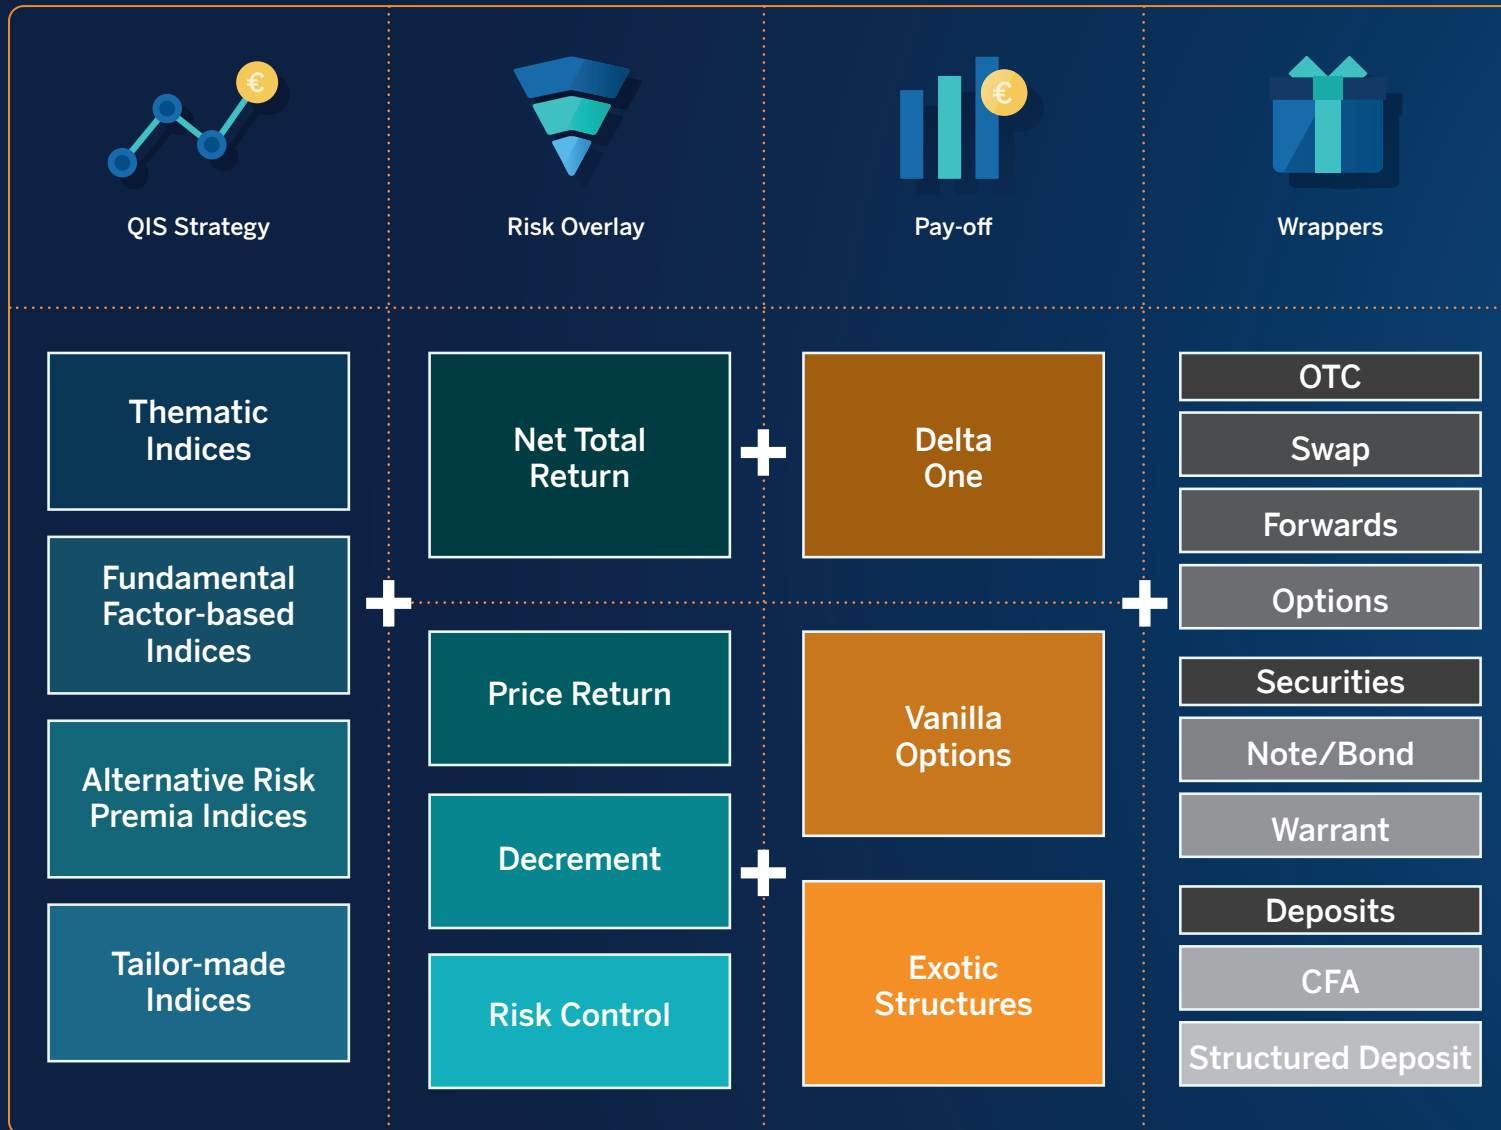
QIS Strategy

Risk Overlay

Pay-off

Wrappers

Thematic Indices

Fundamental Factor-based Indices

Alternative Risk Premia Indices

Tailor-made Indices

+

Net Total Return

+

Delta One

Price Return

Decrement

Risk Control

+

Vanilla Options

Exotic Structures

+

OTC

Swap

Forwards

Options

Securities

Note/Bond

Warrant

Deposits

CFA

Structured Deposit